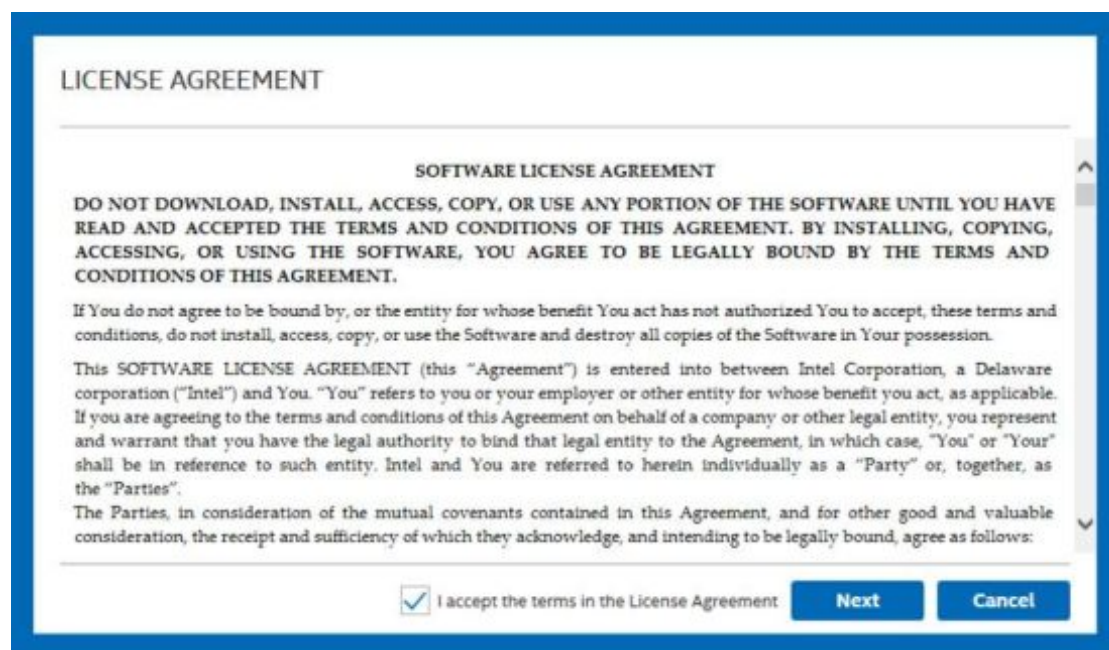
LICENSE AGREEMENT

SOFTWARE LICENSE AGREEMENT

DO NOT DOWNLOAD, INSTALL, ACCESS, COPY, OR USE ANY PORTION OF THE SOFTWARE UNTIL YOU HAVE READ AND ACCEPTED THE TERMS AND CONDITIONS OF THIS AGREEMENT. BY INSTALLING, COPYING, ACCESSING, OR USING THE SOFTWARE, YOU AGREE TO BE LEGALLY BOUND BY THE TERMS AND CONDITIONS OF THIS AGREEMENT.

If You do not agree to be bound by, or the entity for whose benefit You act has not authorized You to accept, these terms and conditions, do not install, access, copy, or use the Software and destroy all copies of the Software in Your possession.

This SOFTWARE LICENSE AGREEMENT (this "Agreement") is entered into between Intel Corporation, a Delaware corporation ("Intel") and You. "You" refers to you or your employer or other entity for whose benefit you act, as applicable. If you are agreeing to the terms and conditions of this Agreement on behalf of a company or other legal entity, you represent and warrant that you have the legal authority to bind that legal entity to the Agreement, in which case, "You" or "Your" shall be in reference to such entity. Intel and You are referred to herein individually as a "Party" or, together, as the "Parties".
The Parties, in consideration of the mutual covenants contained in this Agreement, and for other good and valuable consideration, the receipt and sufficiency of which they acknowledge, and intending to be legally bound, agree as follows:

I accept the terms in the License Agreement

Next

Cancel